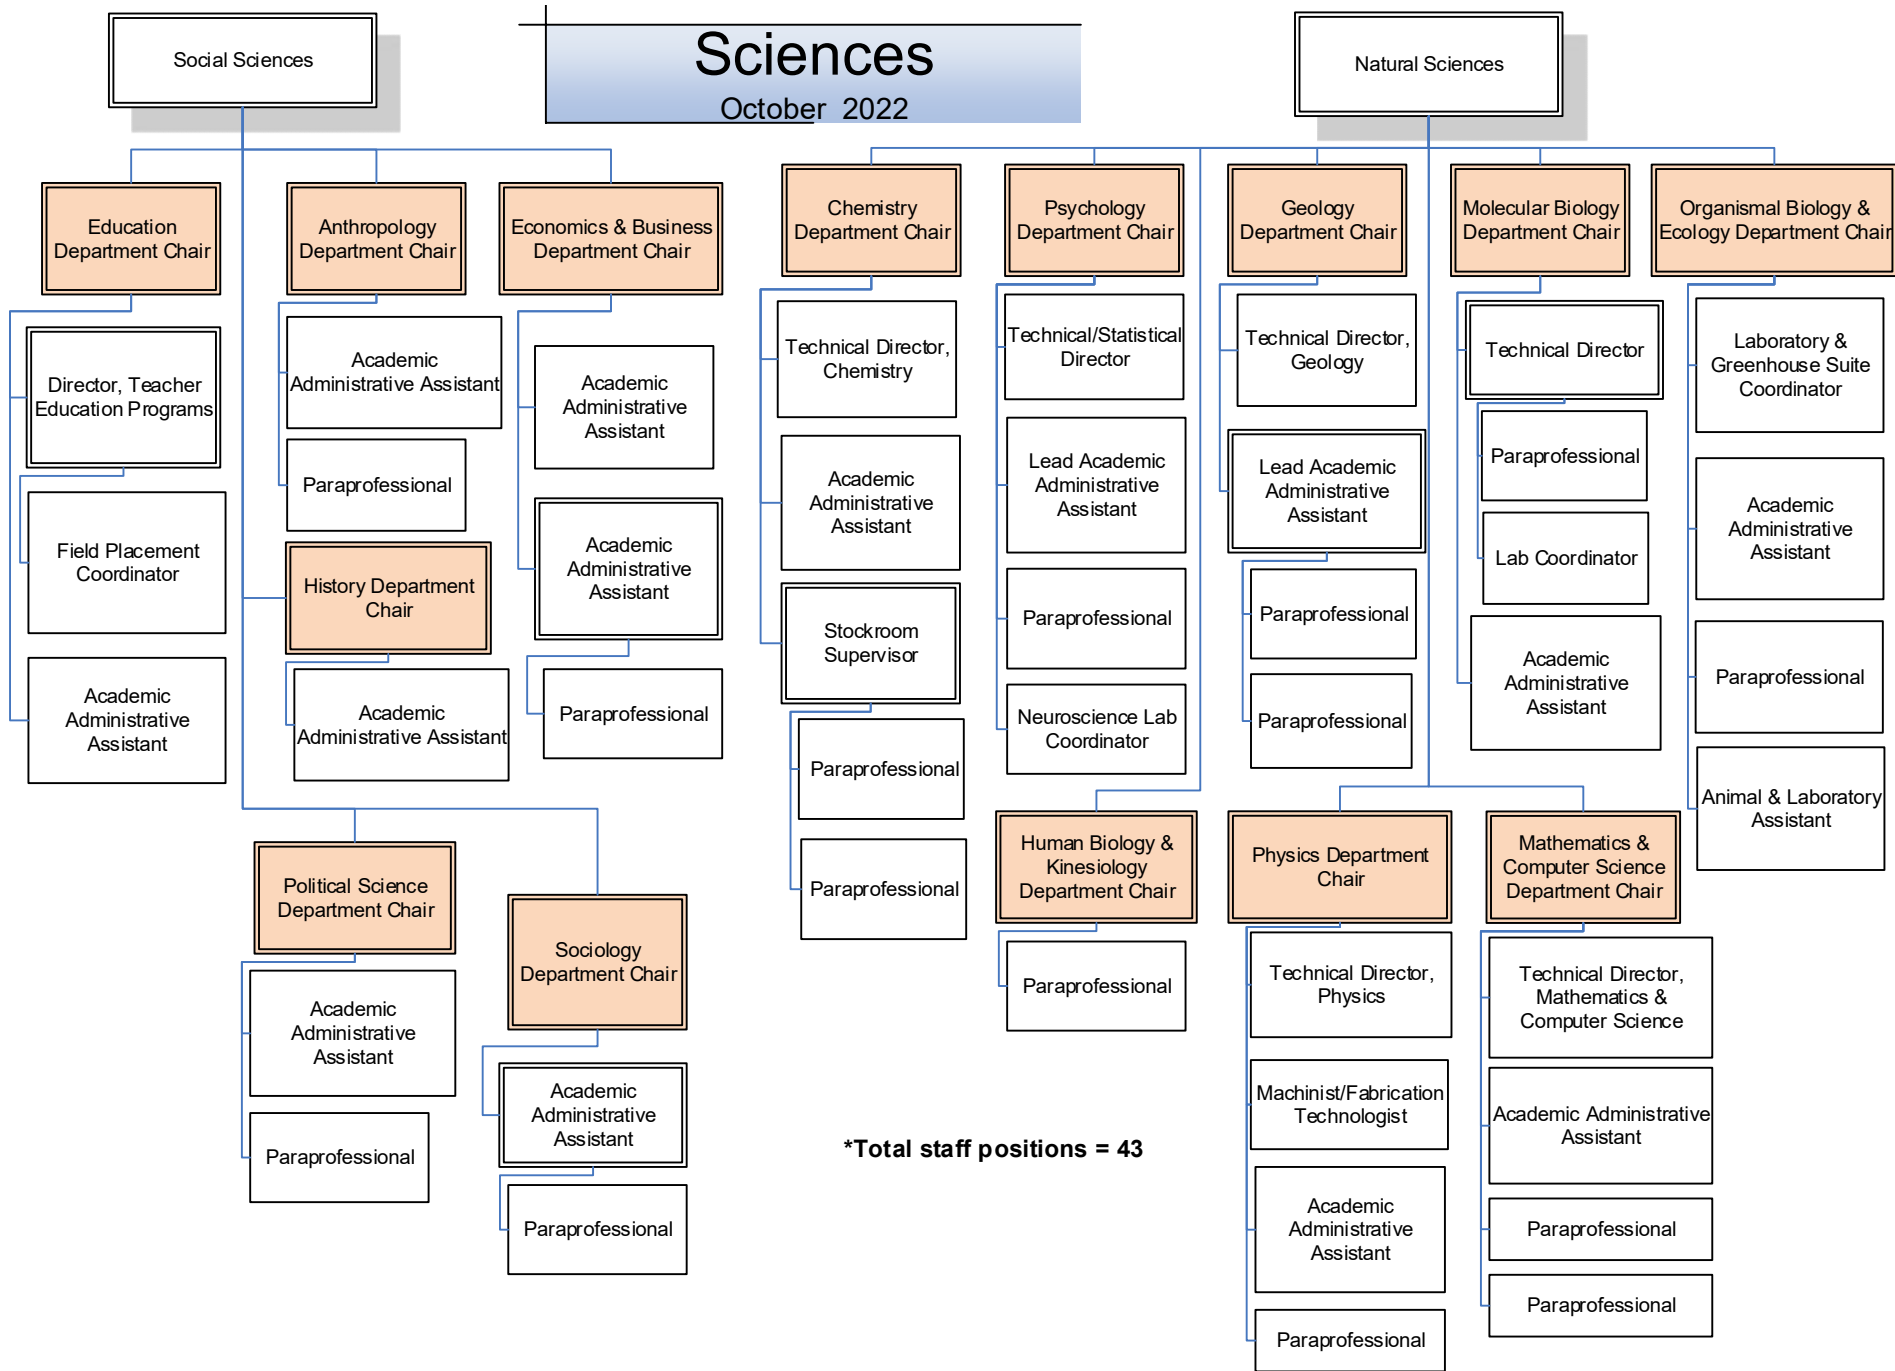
Social Sciences

Sciences
October 2022

Natural Sciences

Education Department Chair

Director, Teacher Education Programs

Field Placement Coordinator

Academic Administrative Assistant

Anthropology Department Chair

Academic Administrative Assistant

Paraprofessional

History Department Chair

Academic Administrative Assistant

Economics & Business Department Chair

Academic Administrative Assistant

Academic Administrative Assistant

Paraprofessional

Political Science Department Chair

Academic Administrative Assistant

Paraprofessional

Sociology Department Chair

Academic Administrative Assistant

Paraprofessional

Chemistry Department Chair

Technical Director, Chemistry

Academic Administrative Assistant

Stockroom Supervisor

Paraprofessional

Paraprofessional

Psychology Department Chair

Technical/Statistical Director

Lead Academic Administrative Assistant

Paraprofessional

Neuroscience Lab Coordinator

Geology Department Chair

Technical Director, Geology

Lead Academic Administrative Assistant

Paraprofessional

Paraprofessional

Molecular Biology Department Chair

Technical Director

Paraprofessional

Lab Coordinator

Academic Administrative Assistant

Organismal Biology & Ecology Department Chair

Laboratory & Greenhouse Suite Coordinator

Academic Administrative Assistant

Paraprofessional

Animal & Laboratory Assistant

Human Biology & Kinesiology Department Chair

Paraprofessional

Physics Department Chair

Technical Director, Physics

Machinist/Fabrication Technologist

Academic Administrative Assistant

Paraprofessional

Mathematics & Computer Science Department Chair

Technical Director, Mathematics & Computer Science

Academic Administrative Assistant

Paraprofessional

Paraprofessional

*Total staff positions = 43